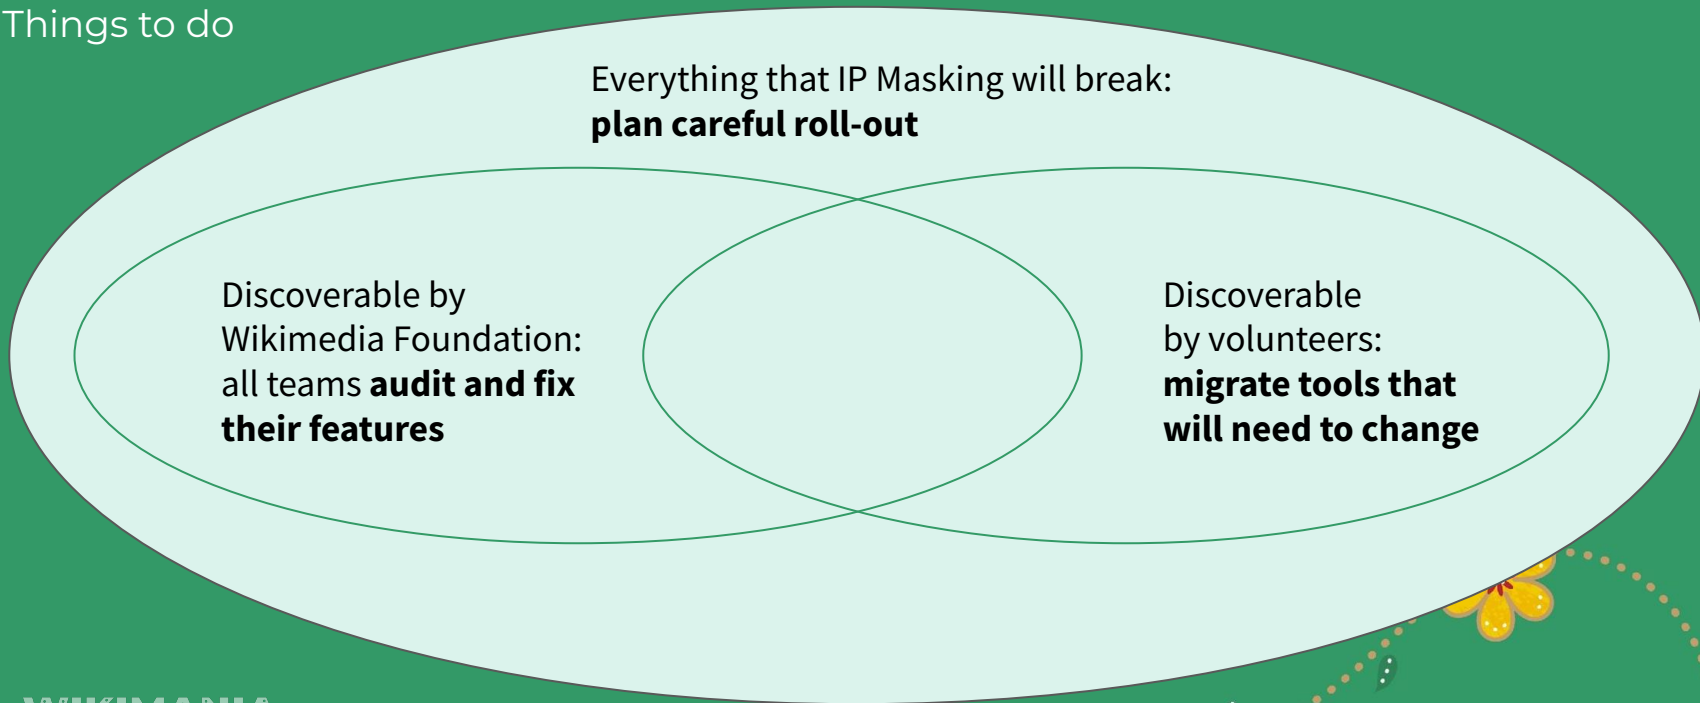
Things to do

Everything that IP Masking will break:
**plan careful roll-out**

Discoverable by Wikimedia Foundation: all teams **audit and fix their features**

Discoverable by volunteers: **migrate tools that will need to change**

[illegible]